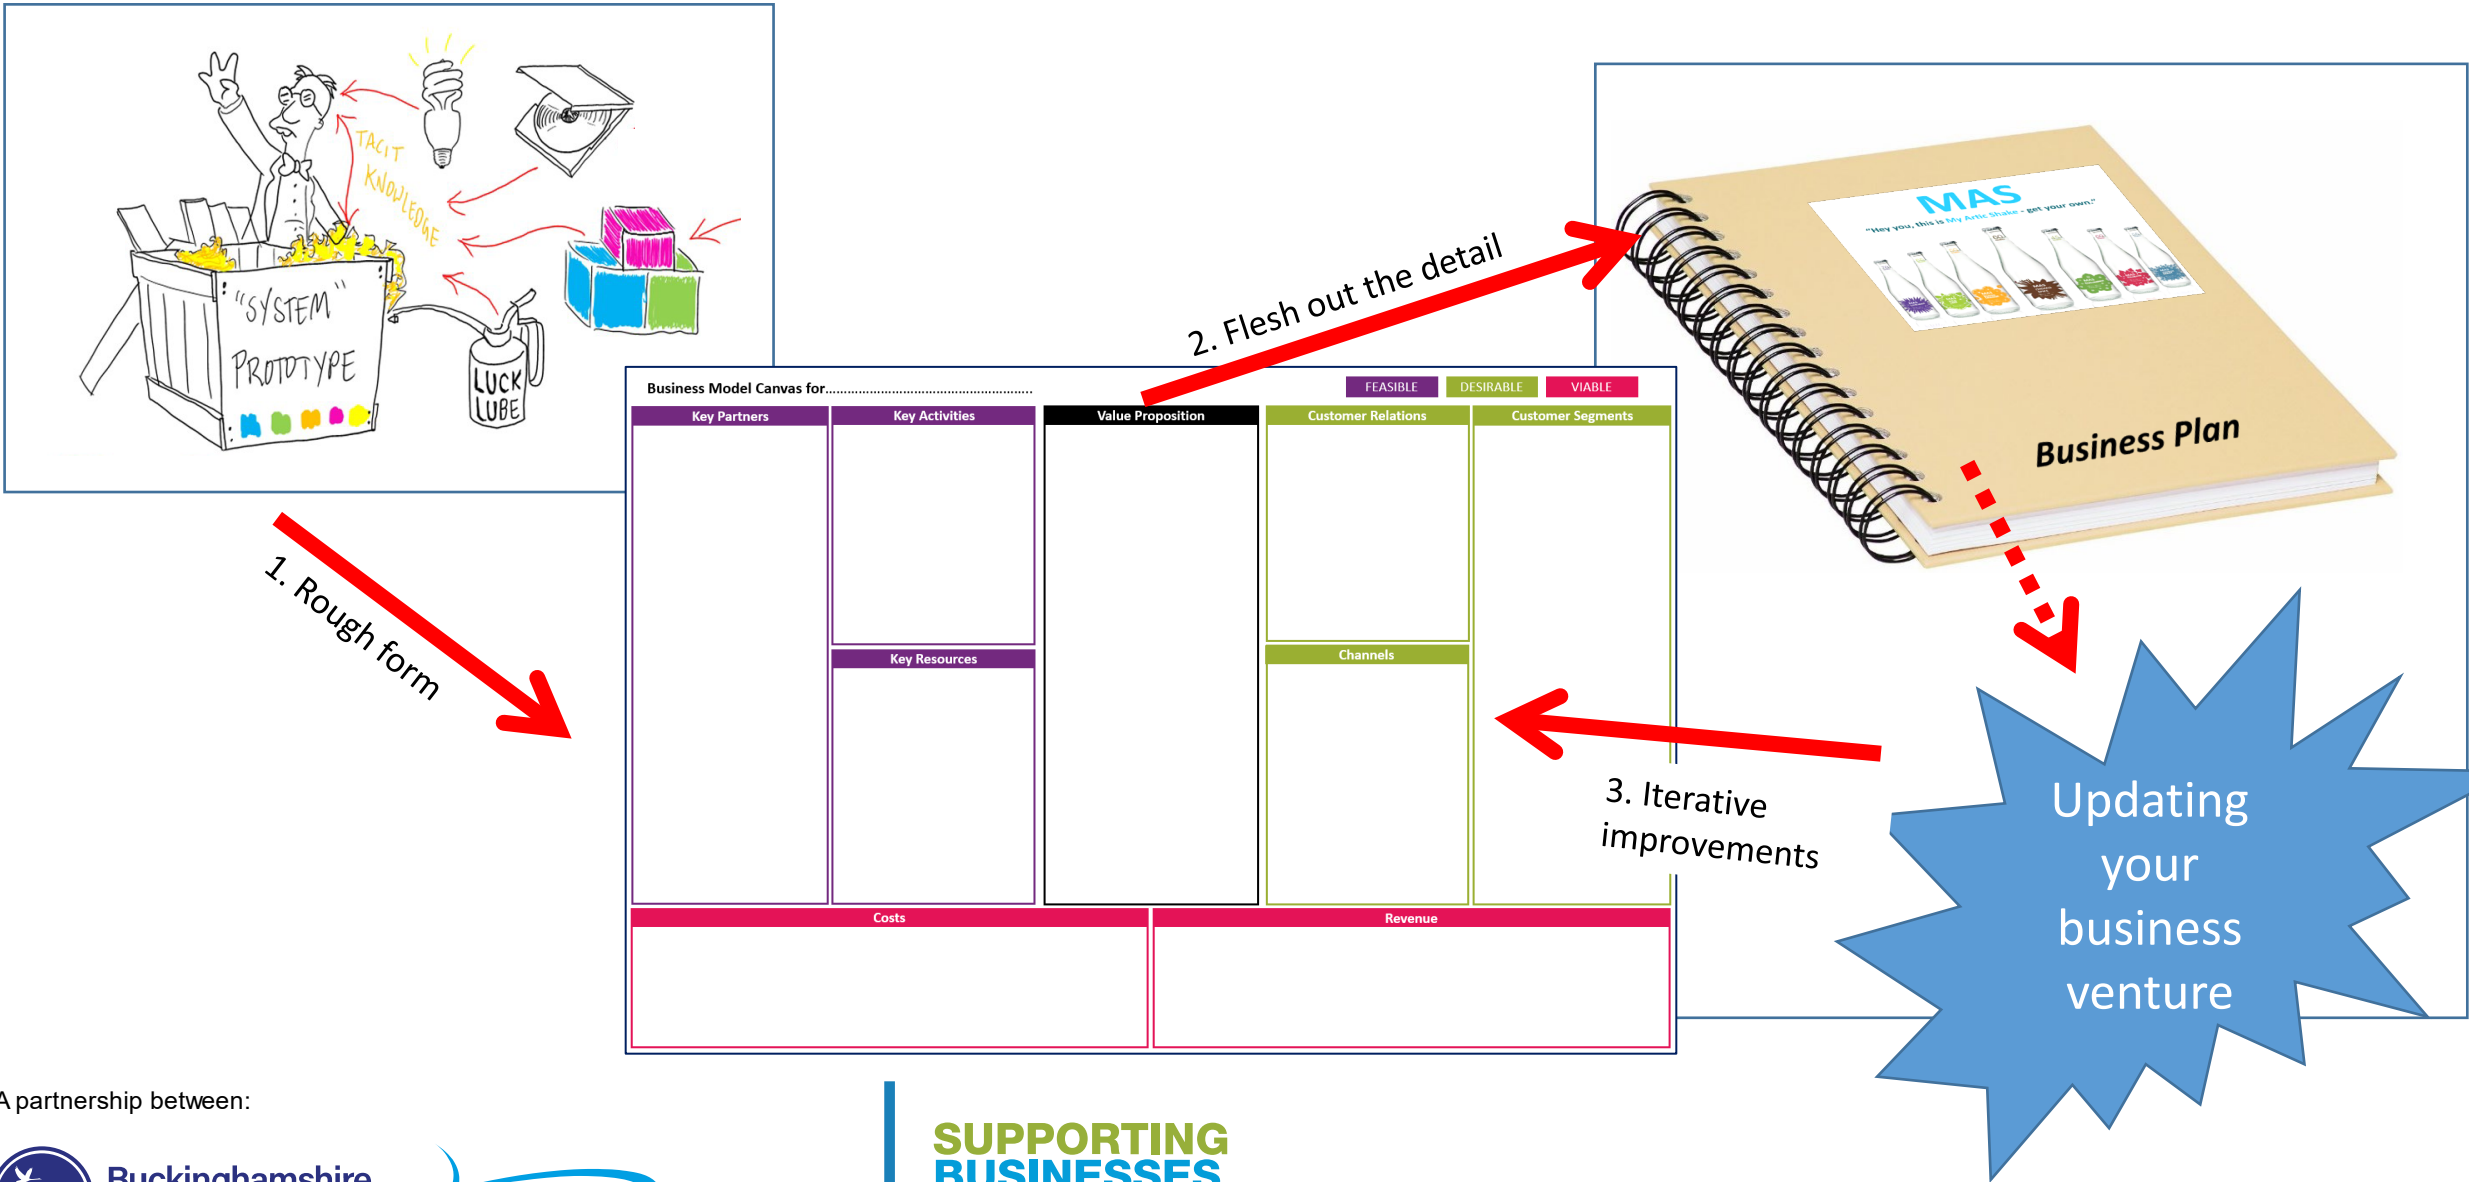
TACIT KNOWLEDGE

"SYSTEM" PROTOTYPE

LUCK LUBE

1. Rough form

2. Flesh out the detail

MAS
"Hey you, this is My Artic Shake - get your own."

Business Plan

Business Model Canvas for.......................................................

FEASIBLE
DESIRABLE
VIABLE

| Key Partners | Key Activities | Value Proposition | Customer Relations | Customer Segments |
|---|---|---|---|---|
| | Key Resources | | Channels | |

| Costs | Revenue |
|---|---|

3. Iterative improvements

Updating your business venture

A partnership between:

Buckinghamshire

SUPPORTING BUSINESSES